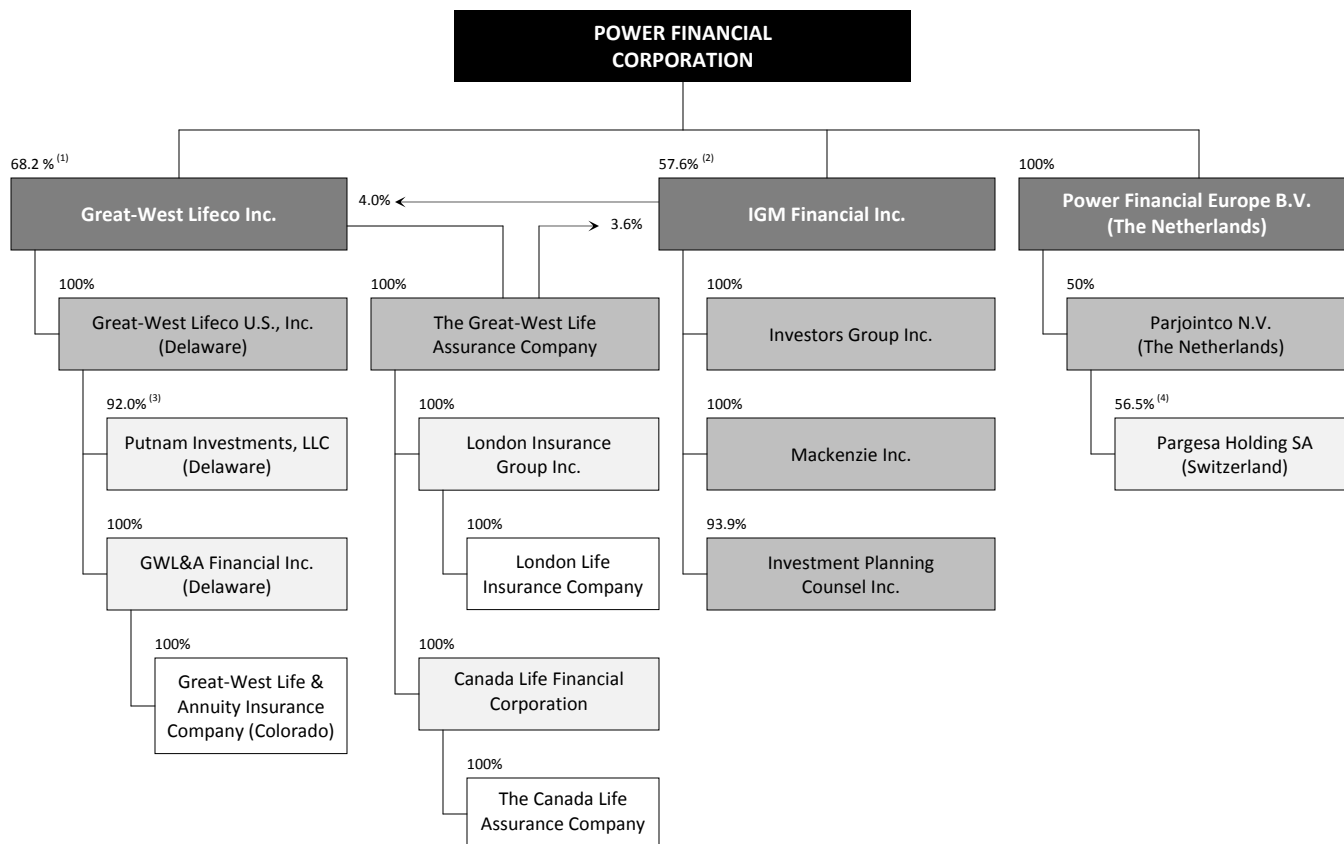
POWER FINANCIAL CORPORATION

68.2 % $^{(1)}$

Great-West Lifeco Inc.

4.0%

3.6%

57.6% $^{(2)}$

IGM Financial Inc.

100%

Power Financial Europe B.V. (The Netherlands)

100%

Great-West Lifeco U.S., Inc. (Delaware)

92.0% $^{(3)}$

Putnam Investments, LLC (Delaware)

100%

GWL&A Financial Inc. (Delaware)

100%

Great-West Life & Annuity Insurance Company (Colorado)

100%

The Great-West Life Assurance Company

100%

London Insurance Group Inc.

100%

London Life Insurance Company

100%

Canada Life Financial Corporation

100%

The Canada Life Assurance Company

100%

Investors Group Inc.

100%

Mackenzie Inc.

93.9%

Investment Planning Counsel Inc.

50%

Parjointco N.V. (The Netherlands)

56.5% $^{(4)}$

Pargesa Holding SA (Switzerland)